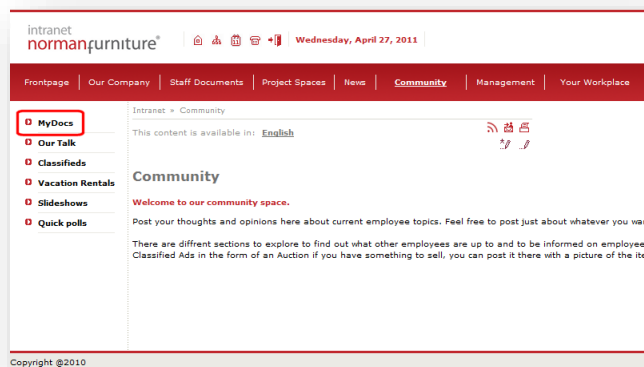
intranet
normanfurniture®

Wednesday, April 27, 2011

Frontpage | Our Company | Staff Documents | Project Spaces | News | Community | Management | Your Workplace

MyDocs
Our Talk
Classifieds
Vacation Rentals
Slideshows
Quick polls

Intranet » Community

This content is available in: English

Community

Welcome to our community space.

Post your thoughts and opinions here about current employee topics. Feel free to post just about whatever you wa

There are diffrent sections to explore to find out what other employees are up to and to be informed on employee Classified Ads in the form of an Auction if you have something to sell, you can post it there with a picture of the ite

Copyright @2010